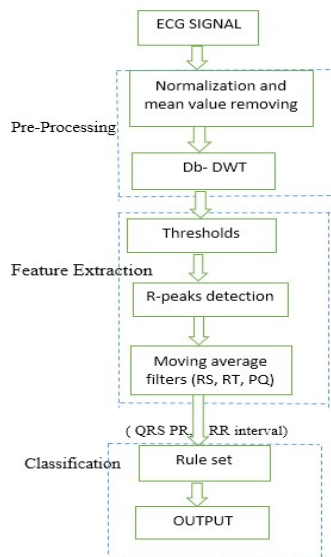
ECG SIGNAL

Pre-Processing

Normalization and mean value removing

Db- DWT

Feature Extraction

Thresholds

R-peaks detection

Moving average filters (RS, RT, PQ)

( QRS PR, RR interval)

Classification

Rule set

OUTPUT